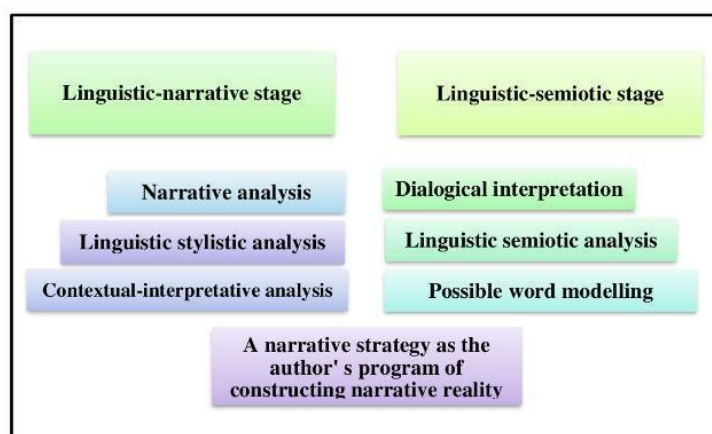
Linguistic-narrative stage

Linguistic-semiotic stage

Narrative analysis

Linguistic stylistic analysis

Contextual-interpretative analysis

Dialogical interpretation

Linguistic semiotic analysis

Possible word modelling

A narrative strategy as the author' s program of constructing narrative reality